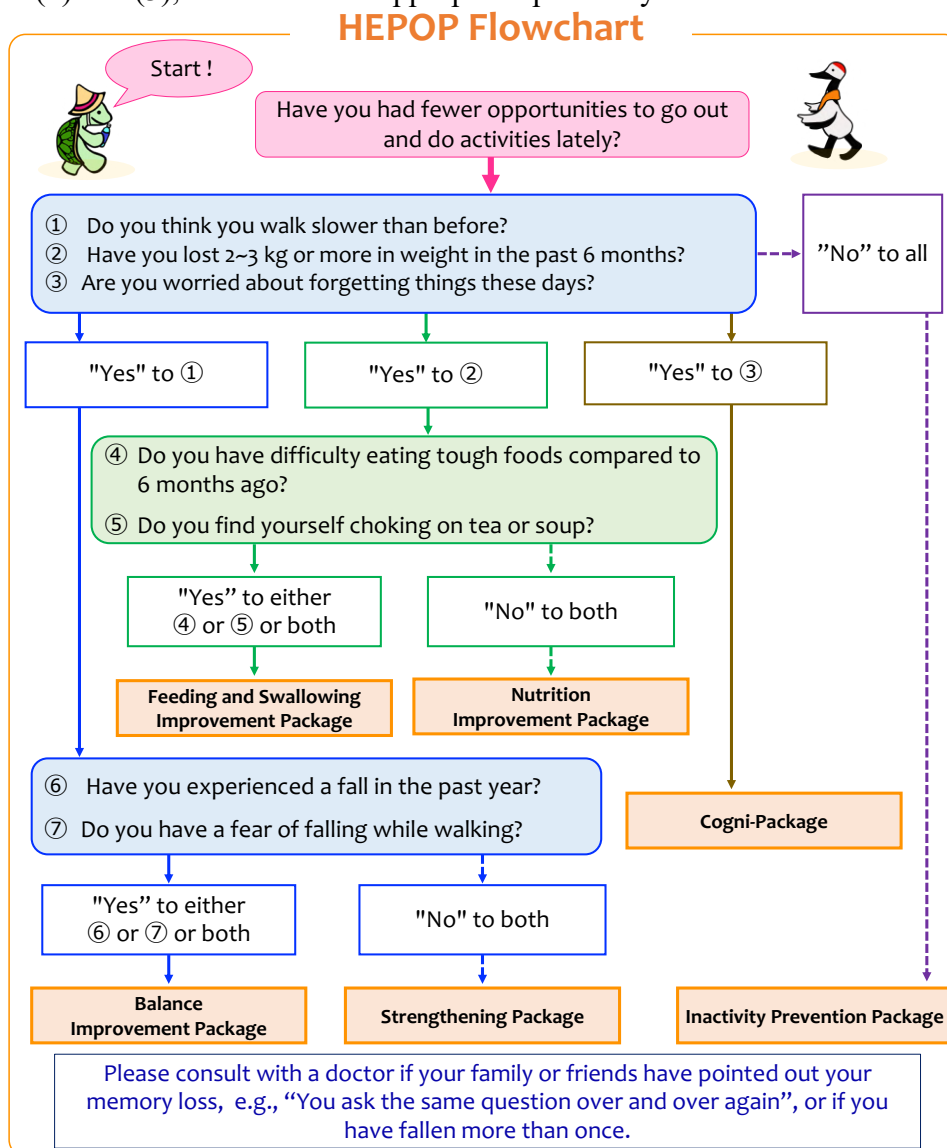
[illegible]

HEPOP Flowchart

Start !

Have you had fewer opportunities to go out and do activities lately?

① Do you think you walk slower than before?
② Have you lost 2~3 kg or more in weight in the past 6 months?
③ Are you worried about forgetting things these days?

”No” to all

"Yes" to ①

"Yes" to ②

"Yes" to ③

④ Do you have difficulty eating tough foods compared to 6 months ago?
⑤ Do you find yourself choking on tea or soup?

"Yes” to either ④ or ⑤ or both

"No" to both

Feeding and Swallowing Improvement Package

Nutrition Improvement Package

⑥ Have you experienced a fall in the past year?
⑦ Do you have a fear of falling while walking?

Cogni-Package

"Yes” to either ⑥ or ⑦ or both

"No" to both

Balance Improvement Package

Strengthening Package

Inactivity Prevention Package

Please consult with a doctor if your family or friends have pointed out your memory loss, e.g., “You ask the same question over and over again”, or if you have fallen more than once.